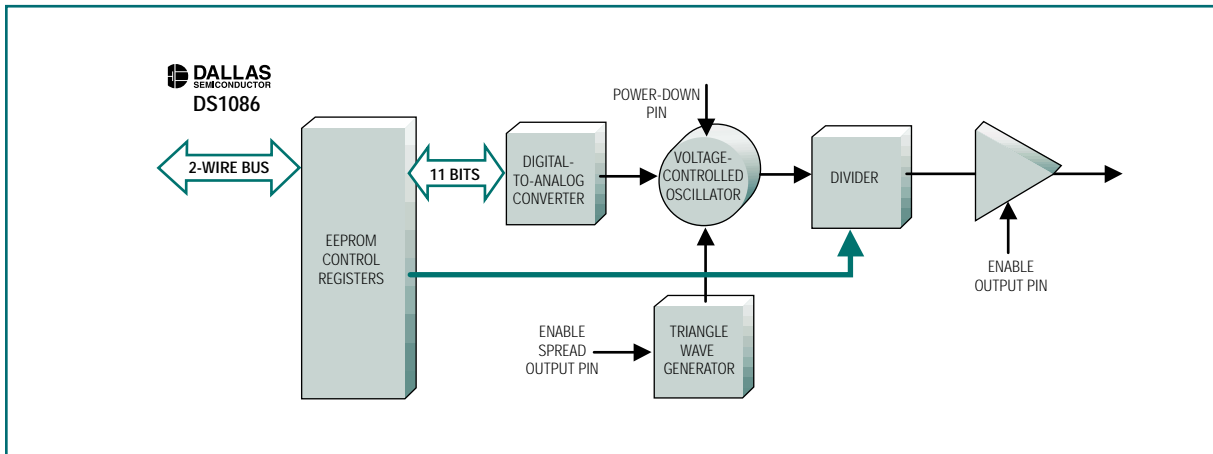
DALLAS SEMICONDUCTOR
DS1086

2-WIRE BUS

EEPROM CONTROL REGISTERS

11 BITS

DIGITAL-TO-ANALOG CONVERTER

POWER-DOWN PIN

VOLTAGE-CONTROLLED OSCILLATOR

DIVIDER

ENABLE OUTPUT PIN

ENABLE SPREAD OUTPUT PIN

TRIANGLE WAVE GENERATOR